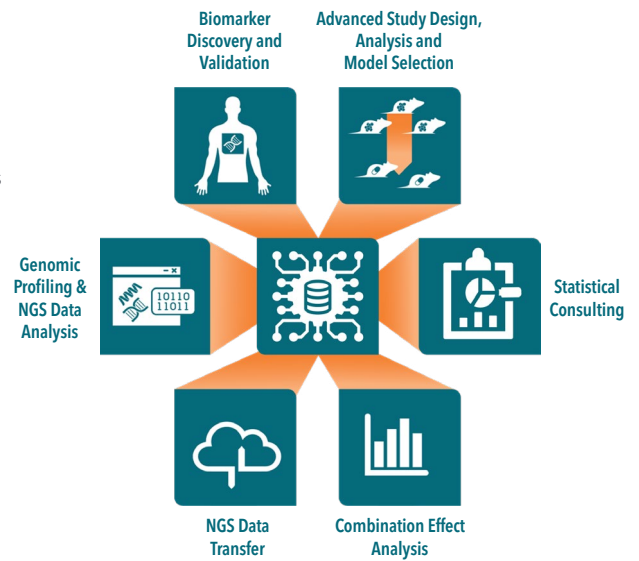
Biomarker Discovery and Validation

Advanced Study Design, Analysis and Model Selection

Genomic Profiling & NGS Data Analysis

10110
11011

Statistical Consulting

NGS Data Transfer

Combination Effect Analysis